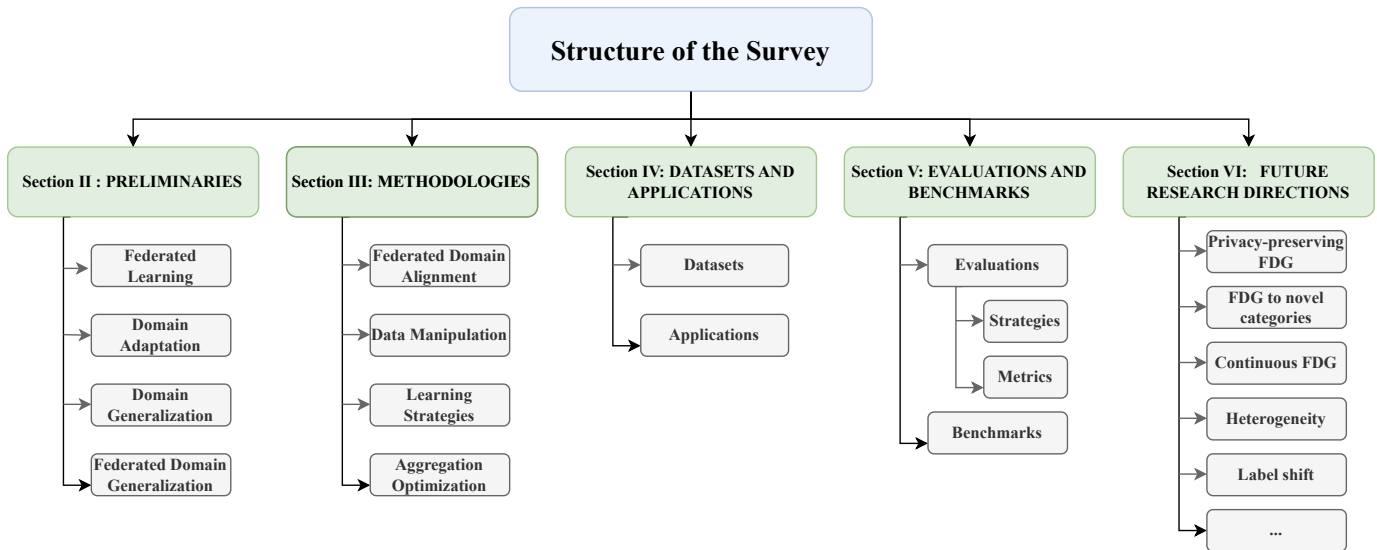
Structure of the Survey

Section II : PRELIMINARIES

Federated Learning

Domain Adaptation

Domain Generalization

Federated Domain Generalization

Section III: METHODOLOGIES

Federated Domain Alignment

Data Manipulation

Learning Strategies

Aggregation Optimization

Section IV: DATASETS AND APPLICATIONS

Datasets

Applications

Section V: EVALUATIONS AND BENCHMARKS

Evaluations

Strategies

Metrics

Benchmarks

Section VI: FUTURE RESEARCH DIRECTIONS

Privacy-preserving FDG

FDG to novel categories

Continuous FDG

Heterogeneity

Label shift

...